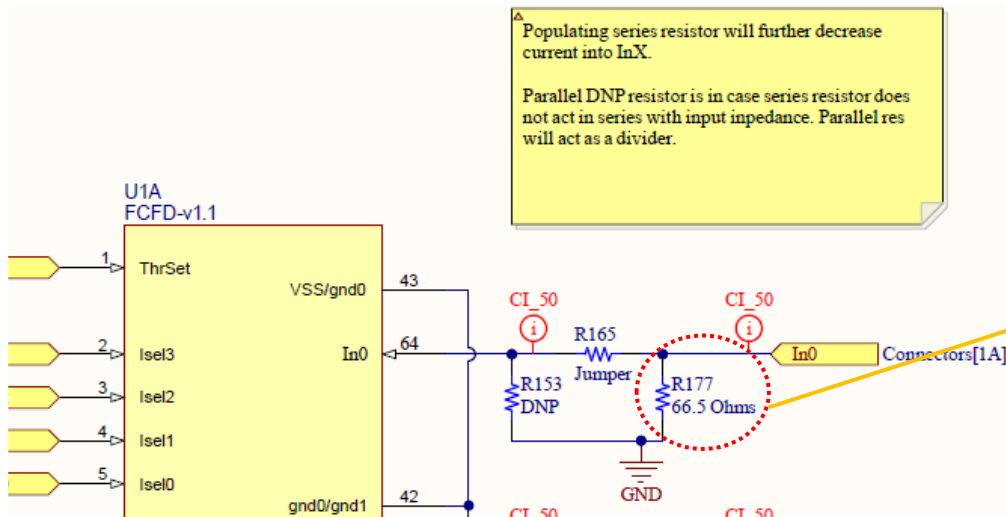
Populating series resistor will further decrease current into InX.

Parallel DNP resistor is in case series resistor does not act in series with input inpedance. Parallel res will act as a divider.

U1A
FCFD-v1.1

1 ThrSet
2 Isel3
3 Isel2
4 Isel1
5 Isel0

VSS/gnd0 43
In0 64
gnd0/gnd1 42

CI_50
i
R165
Jumper
R153
DNP

CI_50
i
R177
66.5 Ohms
In0
Connectors[1A]

GND

CI_50
CI_50